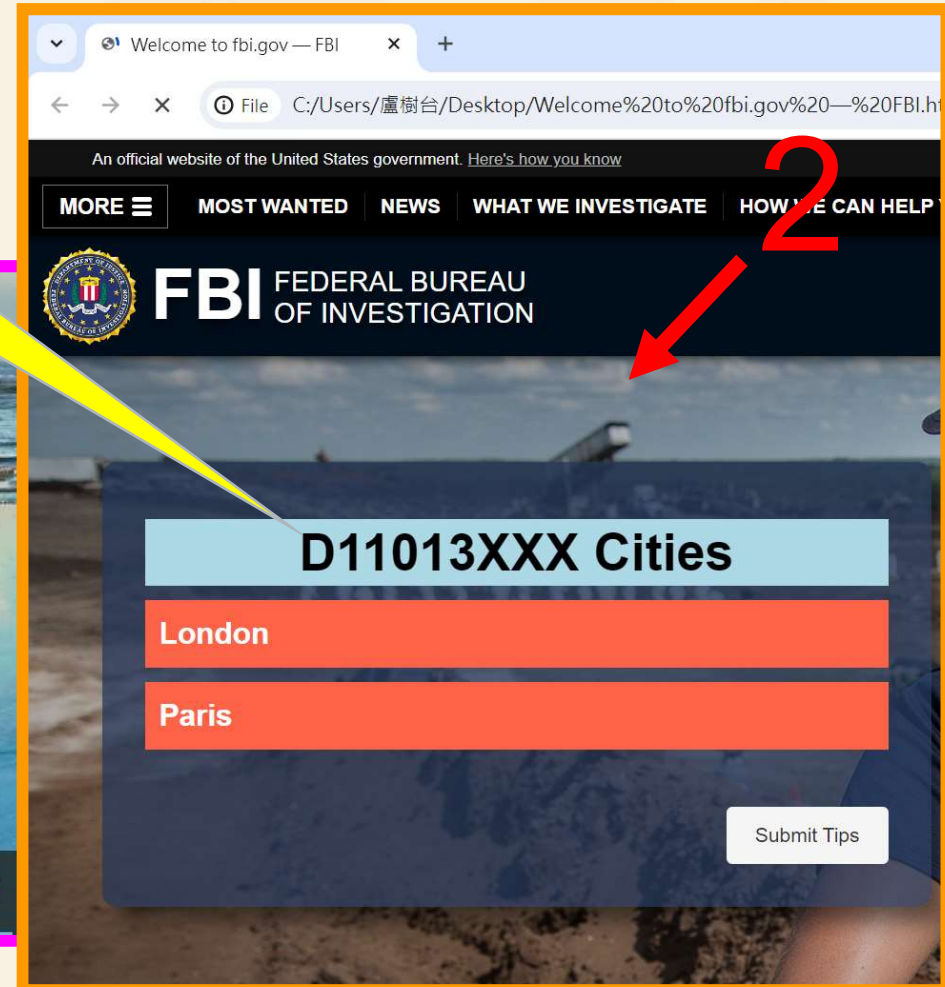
Welcome to fbi.gov — FBI

File C:/Users/盧樹台/Desktop/Welcome%20to%20fbi.gov%20—%20FBI.ht

An official website of the United States government. Here's how you know

MORE

MOST WANTED

NEWS

WHAT WE INVESTIGATE

HOW WE CAN HELP

2

FBI FEDERAL BUREAU OF INVESTIGATION

D11013XXX Cities

London

Paris

Submit Tips